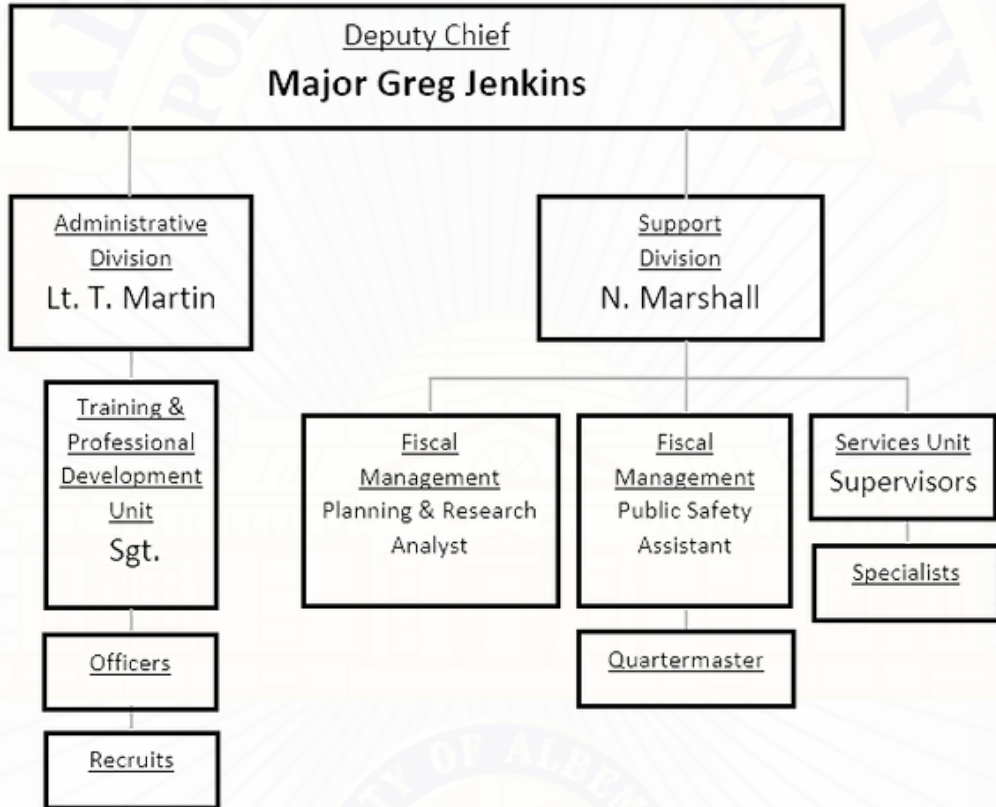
Deputy Chief
Major Greg Jenkins

Administrative Division
Lt. T. Martin

Support Division
N. Marshall

Training & Professional Development Unit
Sgt.

Fiscal Management
Planning & Research Analyst

Fiscal Management
Public Safety Assistant

Services Unit
Supervisors

Specialists

Officers

Quartermaster

Recruits